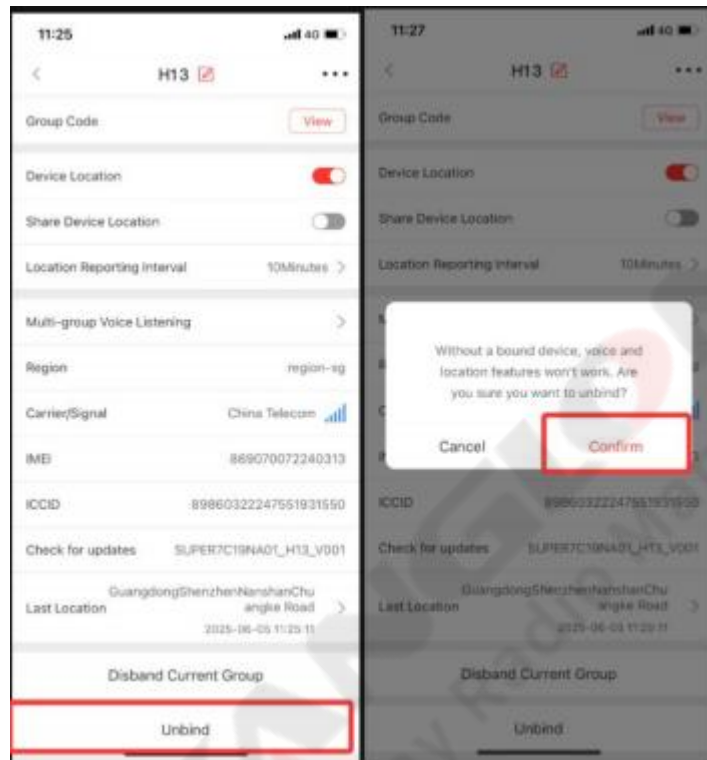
11:25

4G

<

H13

• • •

Group Code

View

Device Location

Share Device Location

Location Reporting Interval

10Minutes >

Multi-group Voice Listening

>

Region

region-sg

Carrier/Signal

China Telecom

IMEI

869070072240313

ICCID

89860322247551931550

Check for updates

SUPER7C19NA01_H13_V001

Last Location

GuangdongShenzhenNanshanChuangke Road

2025-06-05 11:25:11

>

Disband Current Group

Unbind

11:27

4G

<

H13

• • •

Group Code

View

Device Location

Share Device Location

Location Reporting Interval

10Minutes >

Without a bound device, voice and location features won't work. Are you sure you want to unbind?

Cancel

Confirm

ICCID

89860322247551931550

Check for updates

SUPER7C19NA01_H13_V001

Last Location

GuangdongShenzhenNanshanChuangke Road

2025-06-05 11:25:11

>

Disband Current Group

Unbind